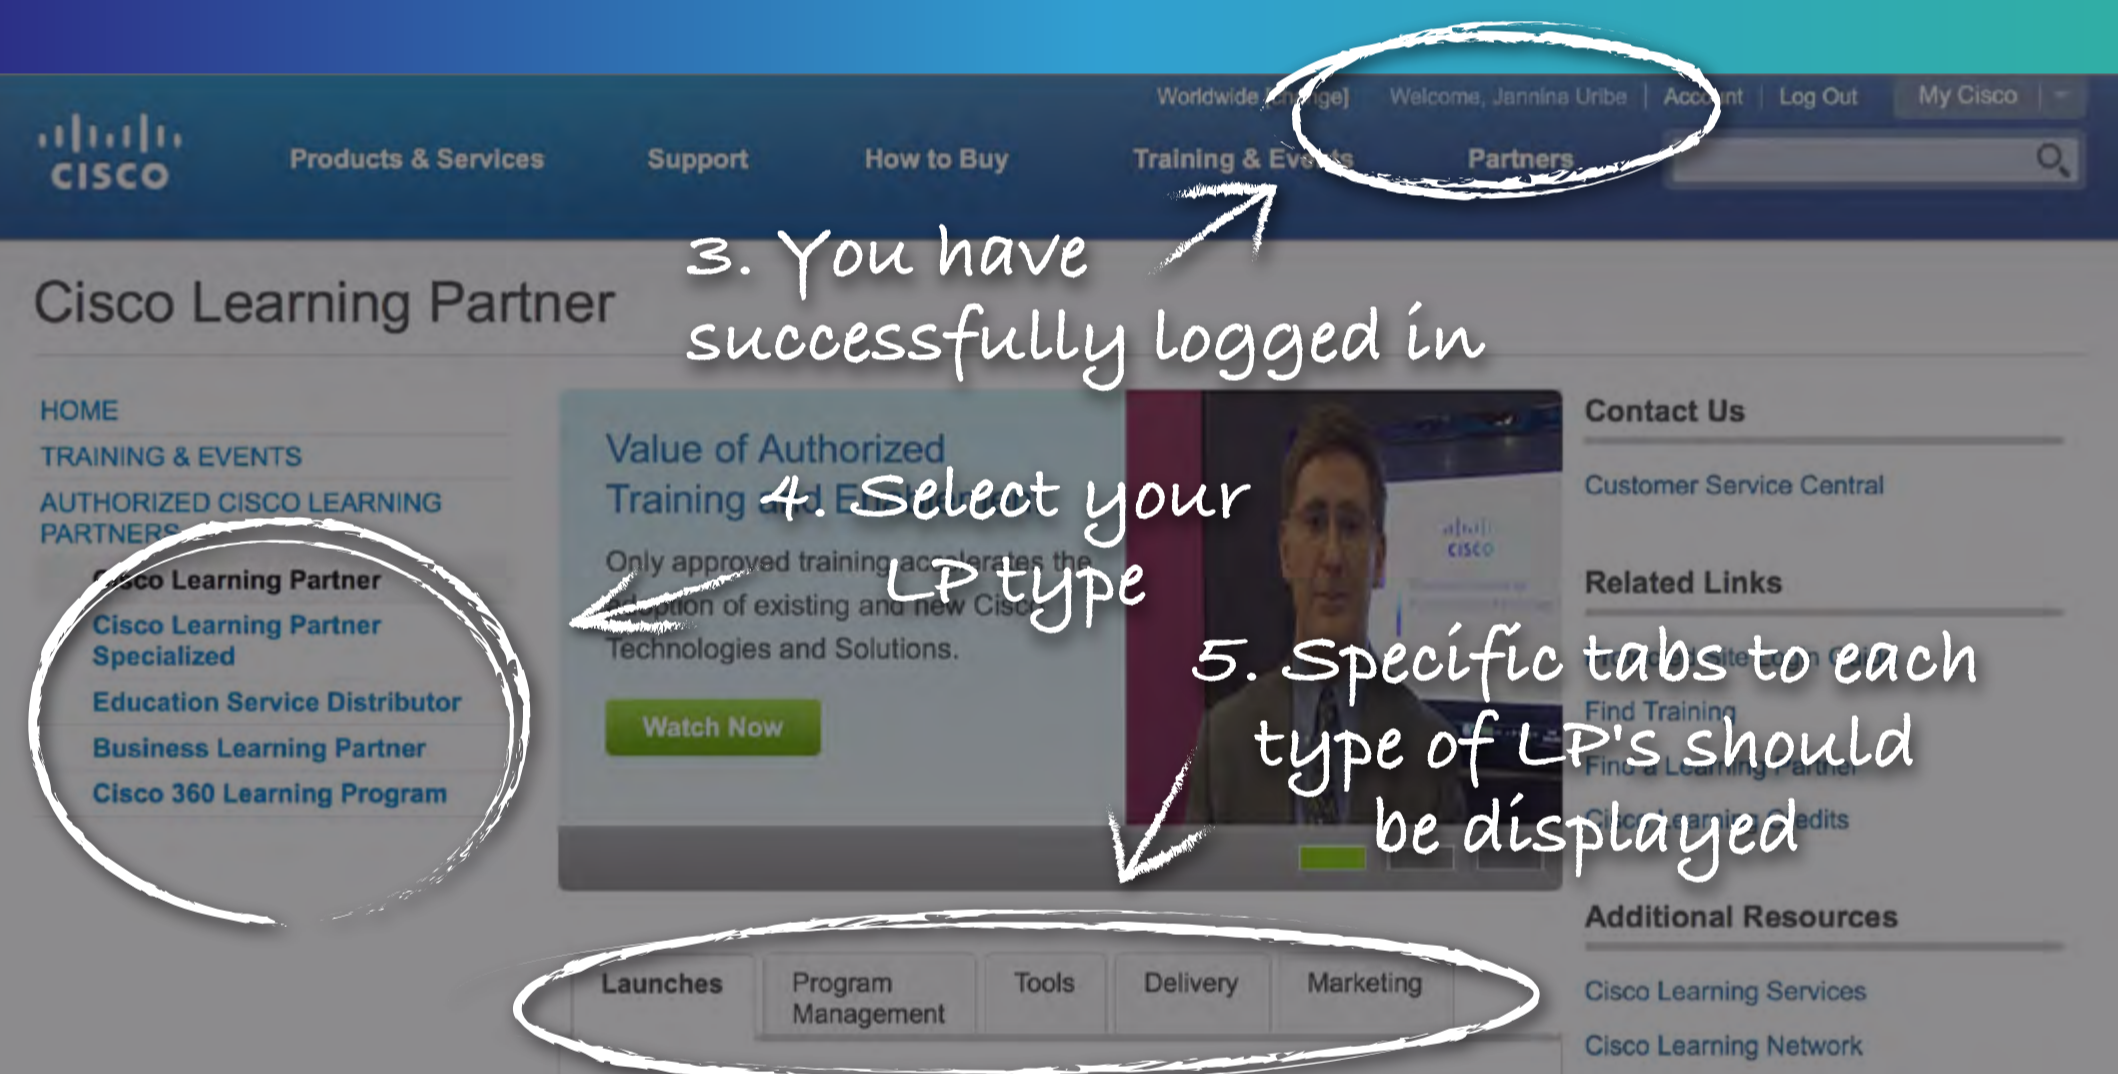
Worldwide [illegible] | Welcome, Jannina Uribe | Account | Log Out | My Cisco

CISCO

Products & Services Support How to Buy Training & Events Partners

3. You have successfully logged in

Cisco Learning Partner

HOME
TRAINING & EVENTS
AUTHORIZED CISCO LEARNING PARTNERS
Cisco Learning Partner
Cisco Learning Partner Specialized
Education Service Distributor
Business Learning Partner
Cisco 360 Learning Program

Value of Authorized Training and Education

4. Select your LP type

Only approved training accelerates the adoption of existing and new Cisco Technologies and Solutions.

Watch Now

Contact Us
Customer Service Central

Related Links

5. Specific tabs to each type of LP's should be displayed

Find Training
Find a Learning Partner
Cisco Learning Credits

Additional Resources
Cisco Learning Services
Cisco Learning Network

Launches | Program Management | Tools | Delivery | Marketing